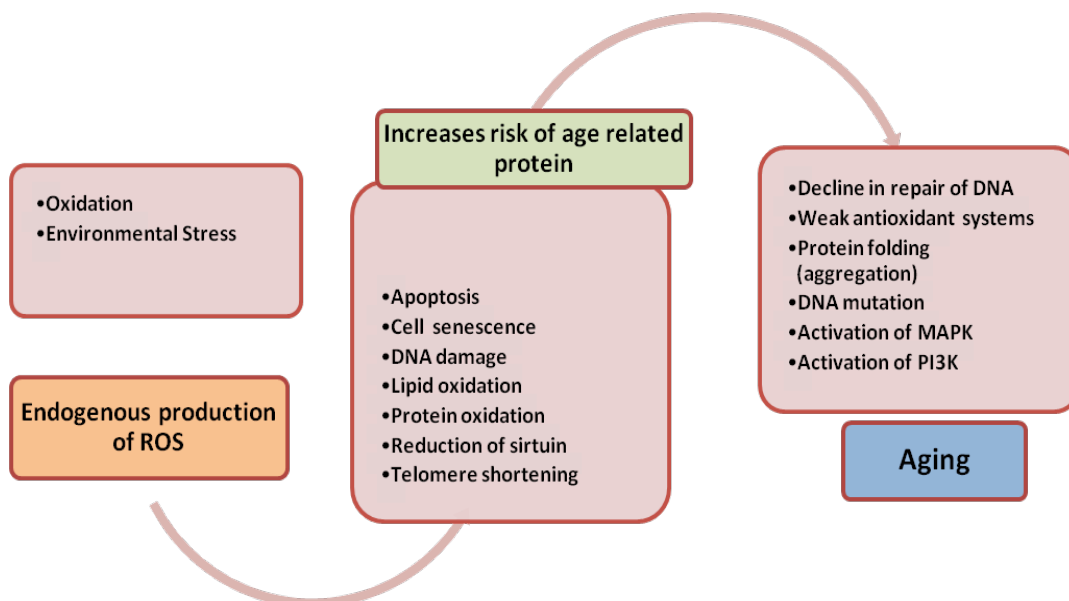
•Oxidation
•Environmental Stress

Endogenous production of ROS

Increases risk of age related protein

•Apoptosis
•Cell senescence
•DNA damage
•Lipid oxidation
•Protein oxidation
•Reduction of sirtuin
•Telomere shortening

•Decline in repair of DNA
•Weak antioxidant systems
•Protein folding (aggregation)
•DNA mutation
•Activation of MAPK
•Activation of PI3K

Aging